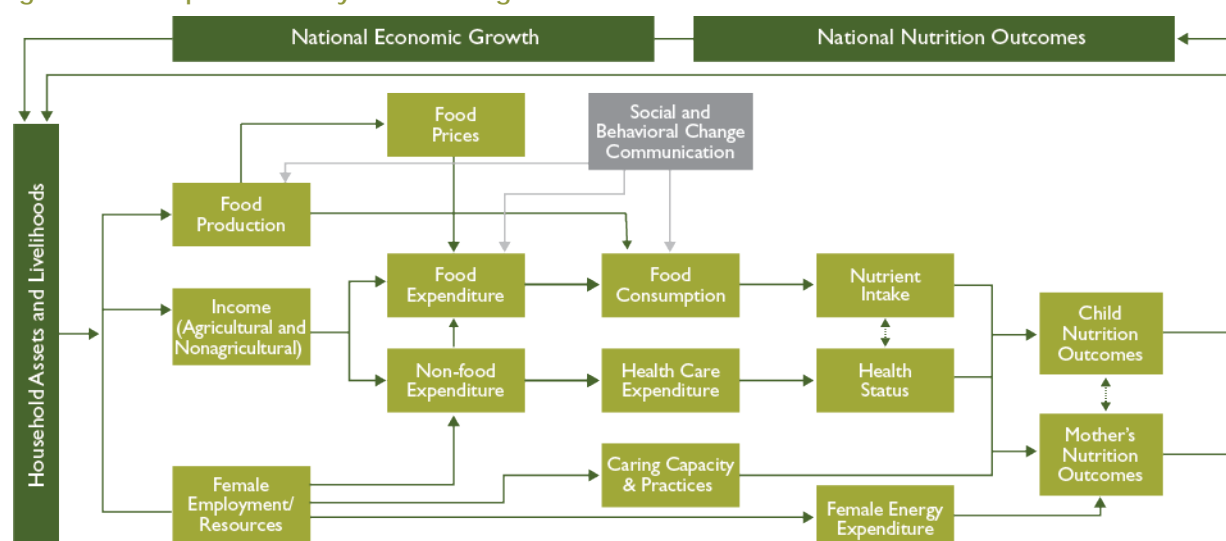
National Economic Growth

National Nutrition Outcomes

Household Assets and Livelihoods

Food Prices

Social and Behavioral Change Communication

Food Production

Income (Agricultural and Nonagricultural)

Food Expenditure

Food Consumption

Nutrient Intake

Child Nutrition Outcomes

Non-food Expenditure

Health Care Expenditure

Health Status

Mother's Nutrition Outcomes

Female Employment/ Resources

Caring Capacity & Practices

Female Energy Expenditure